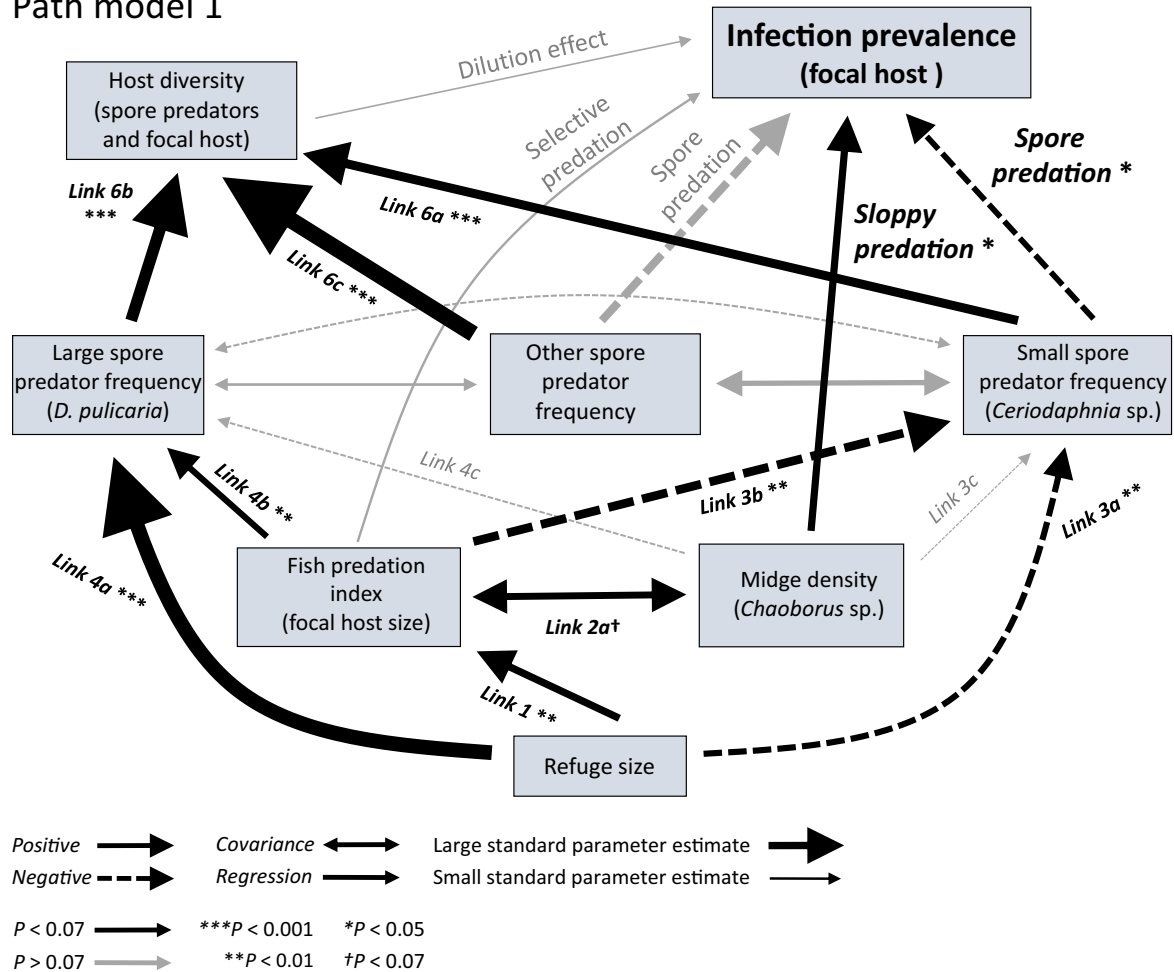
Path model 1

Infection prevalence
(focal host )

Dilution effect

Host diversity
(spore predators and focal host)

Selective predation

Spore predation

Spore predation *

Sloppy predation *

Link 6b ***

Link 6a ***

Link 6c ***

Large spore predator frequency
(D. pulicaria)

Other spore predator frequency

Small spore predator frequency
(Ceriodaphnia sp.)

Link 4c

Link 4b **

Link 3b **

Link 3c

Link 3a **

Link 4a ***

Fish predation index
(focal host size)

Midge density
(Chaoborus sp.)

Link 2a†

Link 1 **

Refuge size

Positive
Negative
Covariance
Regression
Large standard parameter estimate
Small standard parameter estimate

$P$ < 0.07
$P$ > 0.07
***$P$ < 0.001
**$P$ < 0.01
*$P$ < 0.05
†$P$ < 0.07